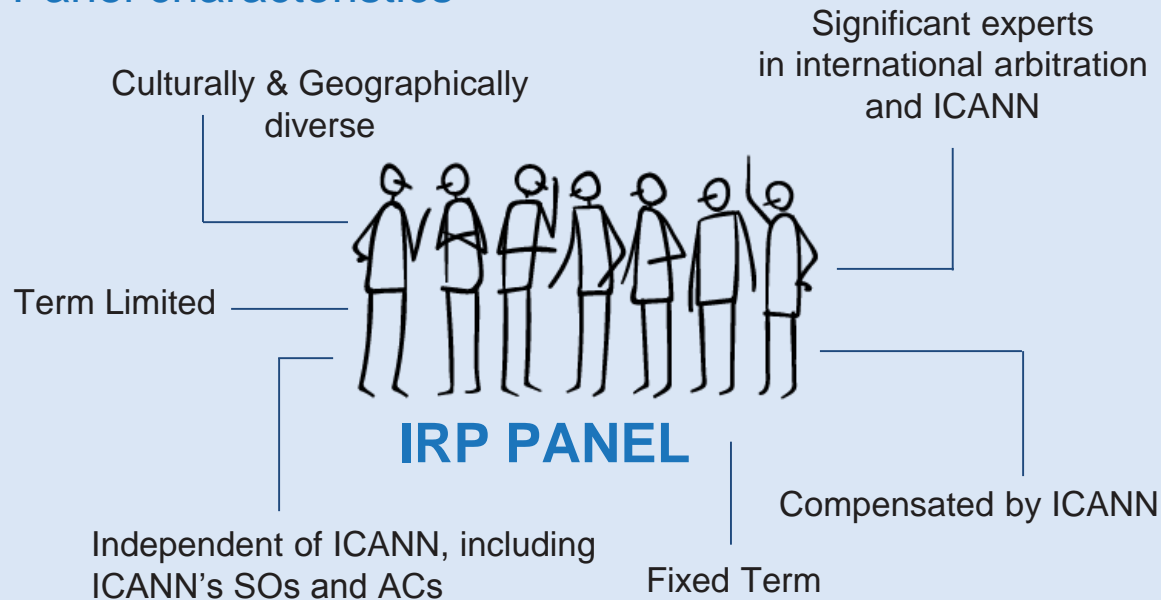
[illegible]

Significant experts in international arbitration and ICANN

Culturally & Geographically diverse

Term Limited

IRP PANEL

Compensated by ICANN

Independent of ICANN, including ICANN's SOs and ACs

Fixed Term